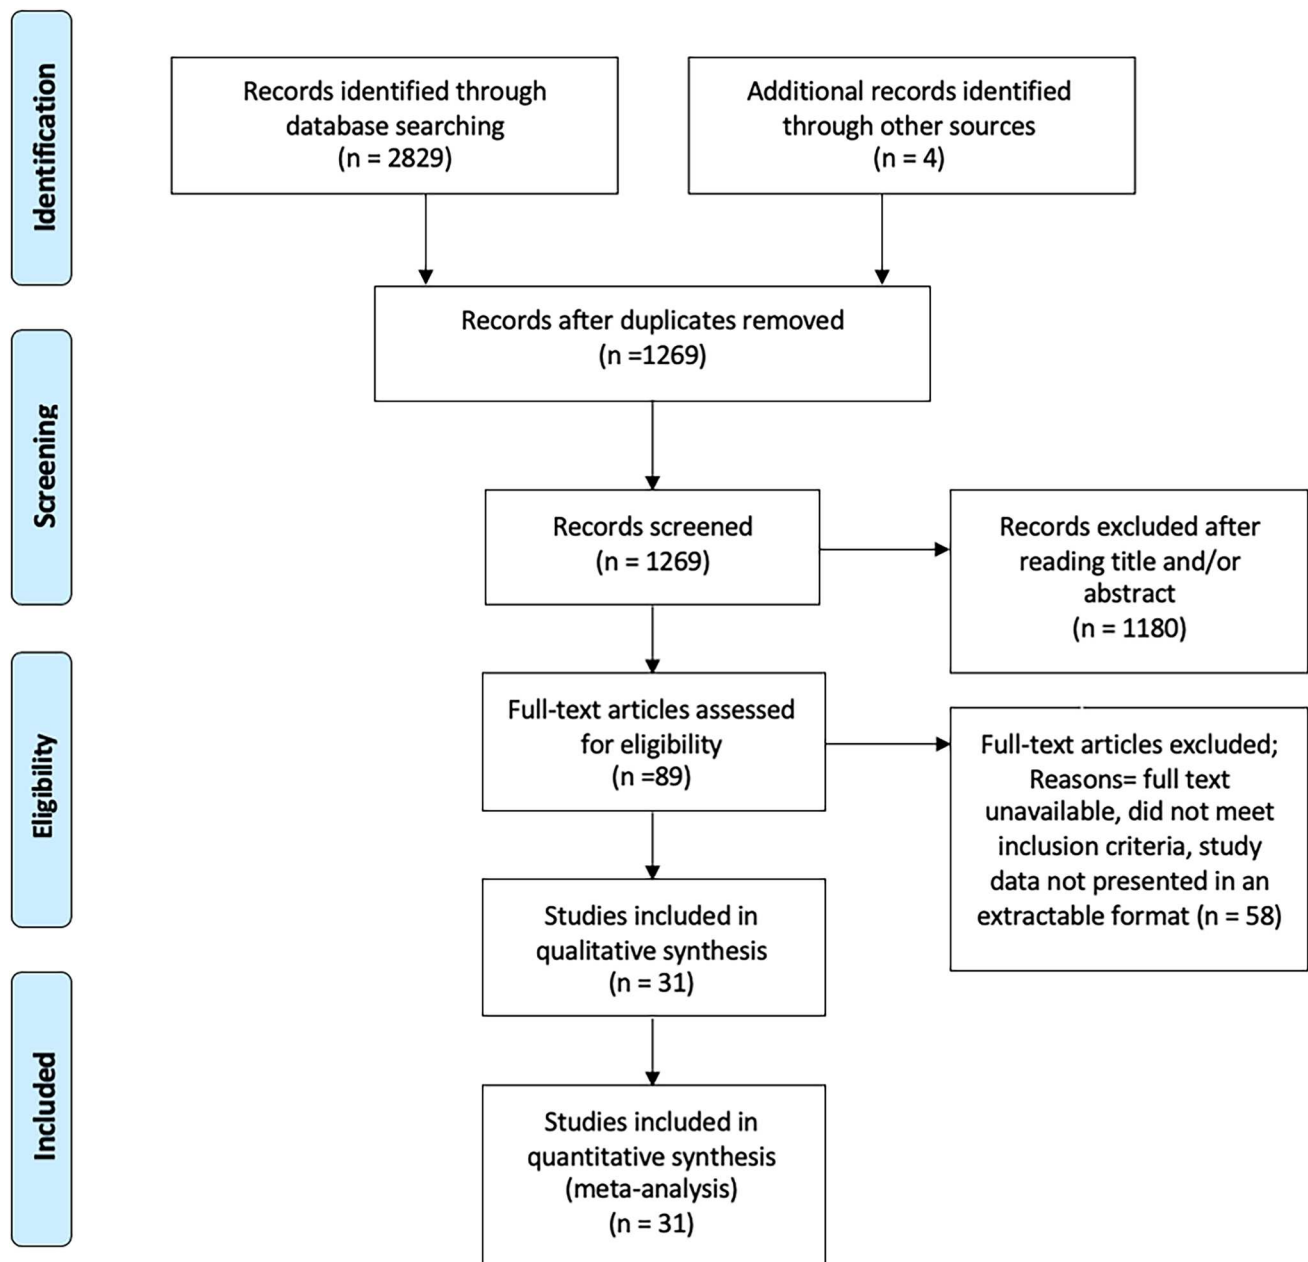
Identification

Records identified through database searching (n = 2829)

Additional records identified through other sources (n = 4)

Records after duplicates removed (n =1269)

Screening

Records screened (n = 1269)

Records excluded after reading title and/or abstract (n = 1180)

Eligibility

Full-text articles assessed for eligibility (n =89)

Full-text articles excluded; Reasons= full text unavailable, did not meet inclusion criteria, study data not presented in an extractable format (n = 58)

Studies included in qualitative synthesis (n = 31)

Included

Studies included in quantitative synthesis (meta-analysis) (n = 31)